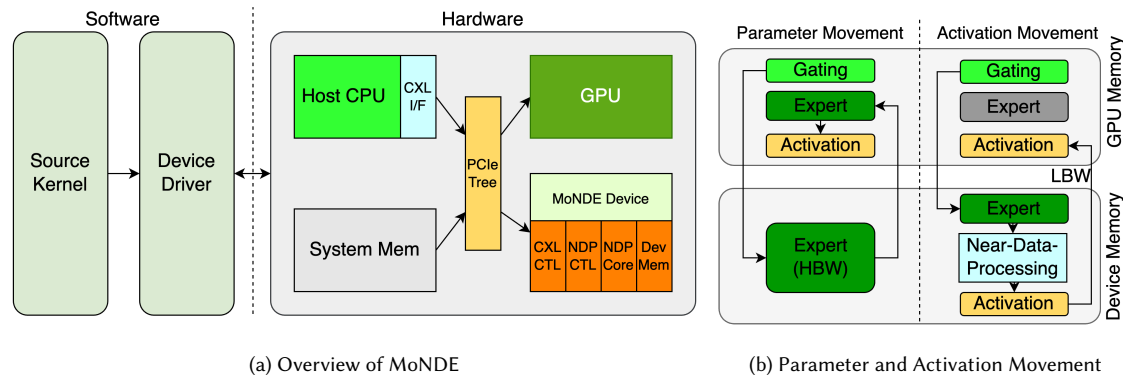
Software

Source Kernel

Device Driver

Hardware

Host CPU

CXL I/F

PCIe Tree

GPU

MoNDE Device

CXL CTL

NDP CTL

NDP Core

Dev Mem

System Mem

(a) Overview of MoNDE

Parameter Movement

Activation Movement

GPU Memory

Gating

Expert

Activation

Gating

Expert

Activation

LBW

Expert (HBW)

Expert

Near-Data-Processing

Activation

Device Memory

(b) Parameter and Activation Movement